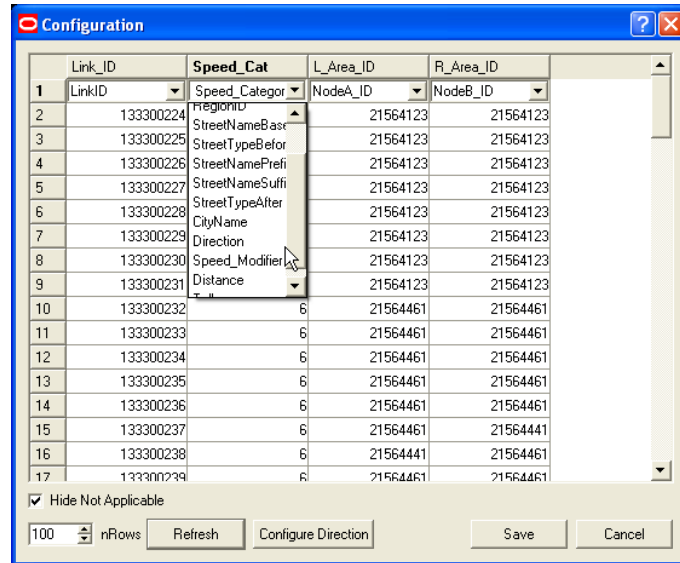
Configuration

| | Link_ID | Speed_Cat | L_Area_ID | R_Area_ID |
|---|---|---|---|---|
| 1 | LinkID | Speed_Categor | NodeA_ID | NodeB_ID |
| 2 | 133300224 | RegionID | 21564123 | 21564123 |
| 3 | 133300225 | StreetNameBase | 21564123 | 21564123 |
| 4 | 133300226 | StreetTypeBefor | 21564123 | 21564123 |
| 5 | 133300227 | StreetNamePrefi | 21564123 | 21564123 |
| 6 | 133300228 | StreetNameSuffi | 21564123 | 21564123 |
| 7 | 133300229 | StreetTypeAfter | 21564123 | 21564123 |
| 8 | 133300230 | CityName | 21564123 | 21564123 |
| 9 | 133300231 | Direction | 21564123 | 21564123 |
| 10 | 133300232 | 6 | 21564461 | 21564461 |
| 11 | 133300233 | 6 | 21564461 | 21564461 |
| 12 | 133300234 | 6 | 21564461 | 21564461 |
| 13 | 133300235 | 6 | 21564461 | 21564461 |
| 14 | 133300236 | 6 | 21564461 | 21564461 |
| 15 | 133300237 | 6 | 21564461 | 21564441 |
| 16 | 133300238 | 6 | 21564441 | 21564461 |
| 17 | 133300239 | 6 | 21564461 | 21564461 |

Speed_Modifier
Distance

Hide Not Applicable

100 nRows Refresh Configure Direction Save Cancel